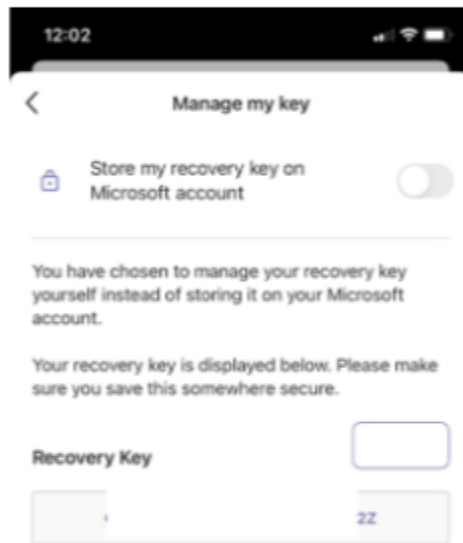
12:02

Manage my key

Store my recovery key on Microsoft account

You have chosen to manage your recovery key yourself instead of storing it on your Microsoft account.

Your recovery key is displayed below. Please make sure you save this somewhere secure.

Recovery Key

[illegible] 2Z